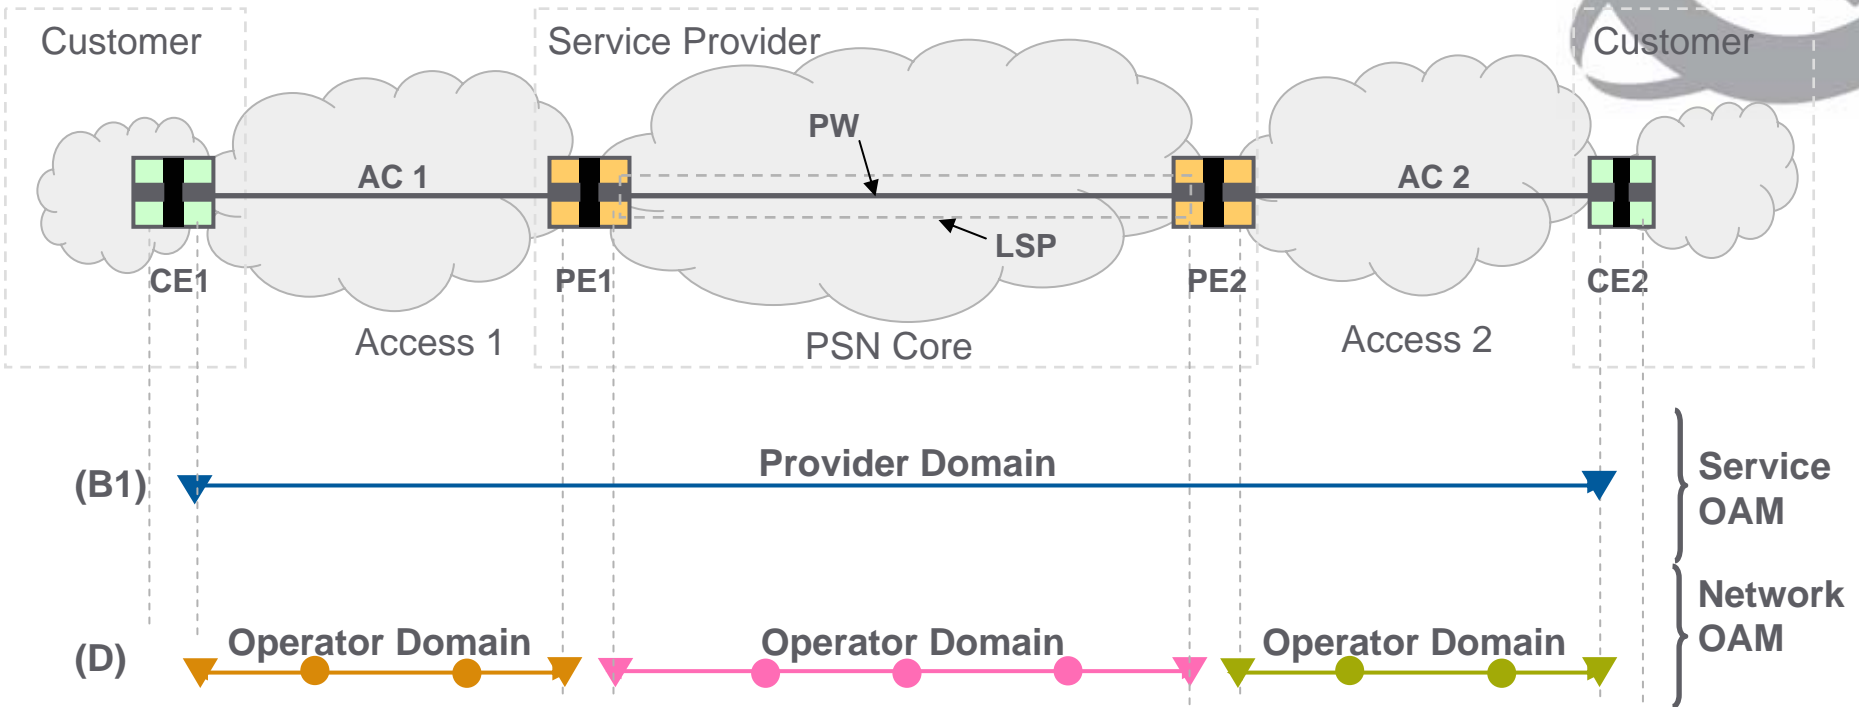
Customer

Service Provider

Customer

PW

AC 1

AC 2

LSP

CE1

PE1

PE2

CE2

Access 1

PSN Core

Access 2

(B1)

Provider Domain

Service OAM

Network OAM

(D)

Operator Domain

Operator Domain

Operator Domain